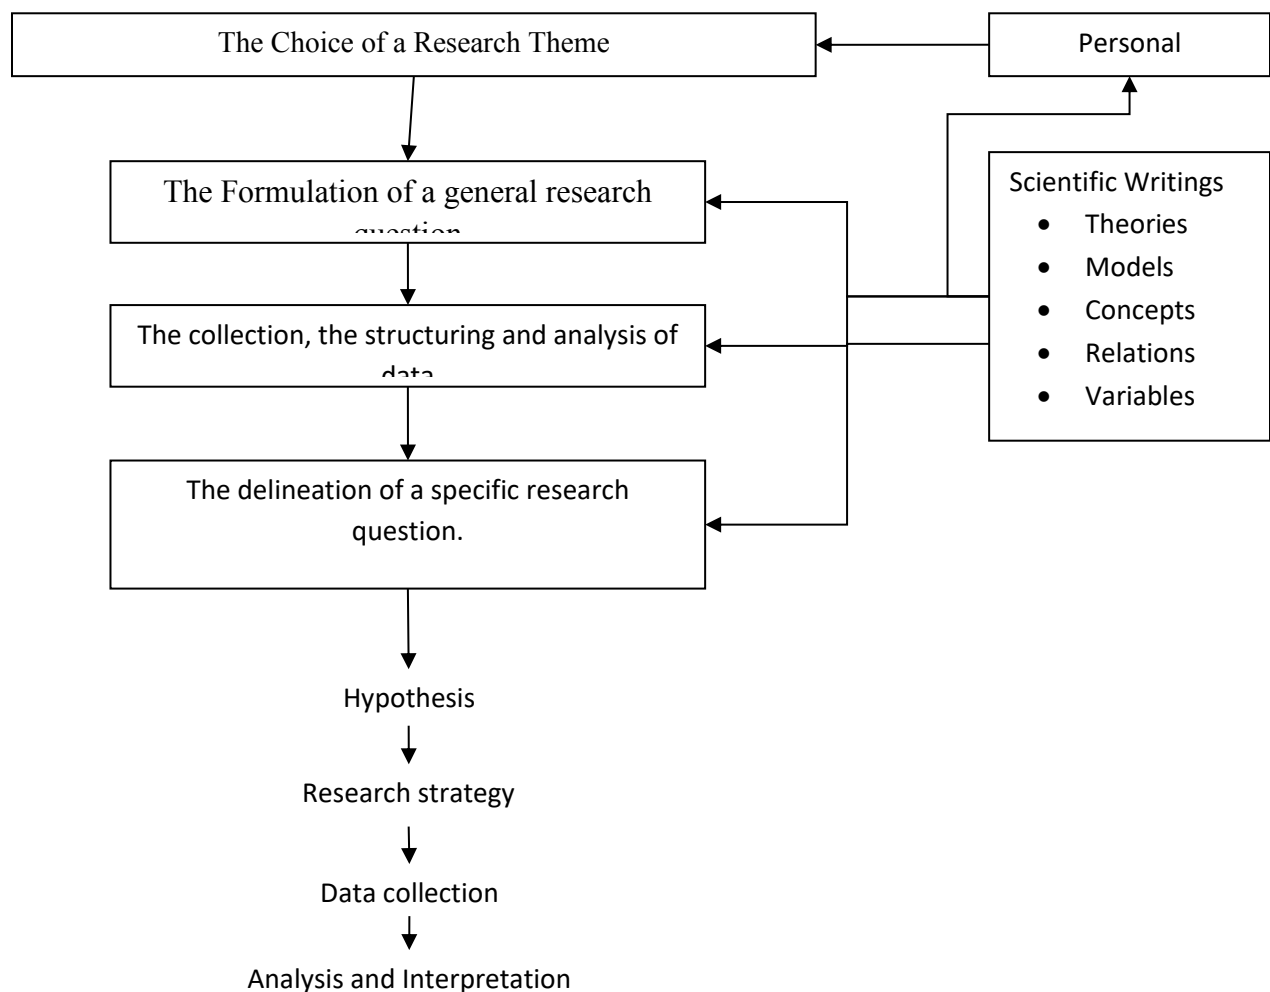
The Choice of a Research Theme

Personal

The Formulation of a general research question

Scientific Writings
- Theories
- Models
- Concepts
- Relations
- Variables

The collection, the structuring and analysis of data

The delineation of a specific research question.

Hypothesis

Research strategy

Data collection

Analysis and Interpretation